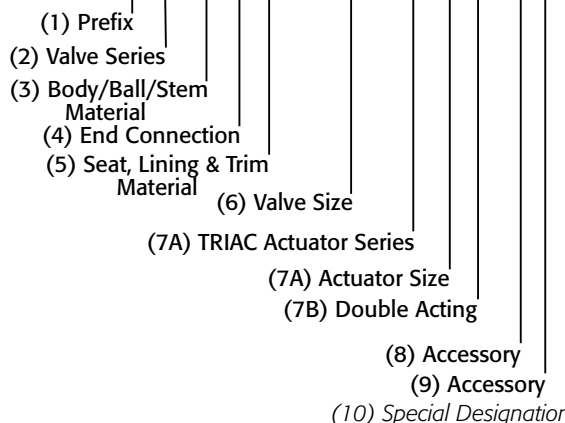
(1) Prefix
(2) Valve Series
(3) Body/Ball/Stem Material
(4) End Connection
(5) Seat, Lining & Trim Material
(6) Valve Size
(7A) TRIAC Actuator Series
(7A) Actuator Size
(7B) Double Acting
(8) Accessory
(9) Accessory
(10) Special Designatior